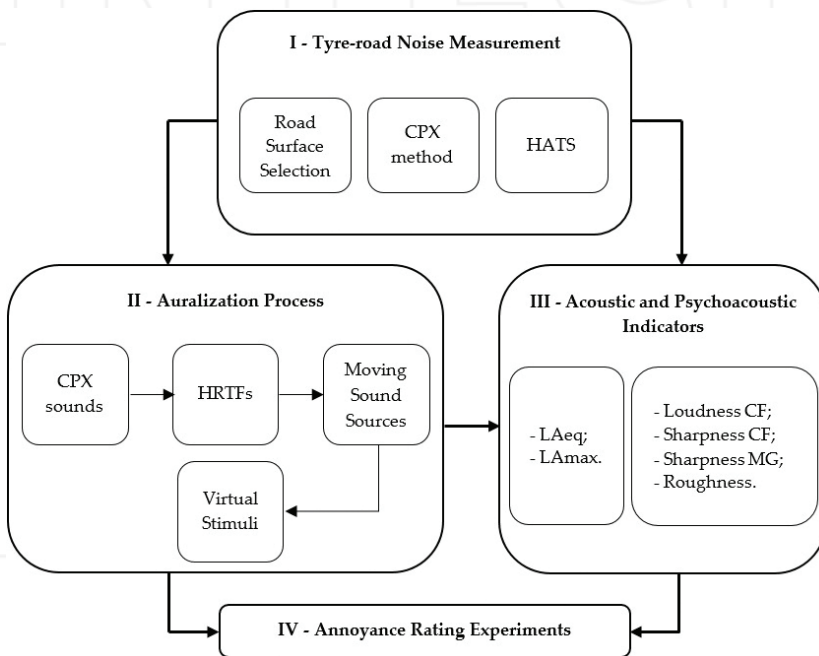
I - Tyre-road Noise Measurement

Road Surface Selection

CPX method

HATS

II - Auralization Process

CPX sounds

HRTFs

Moving Sound Sources

Virtual Stimuli

III - Acoustic and Psychoacoustic Indicators

- LAeq;
- LAmax.

- Loudness CF;
- Sharpness CF;
- Sharpness MG;
- Roughness.

IV - Annoyance Rating Experiments